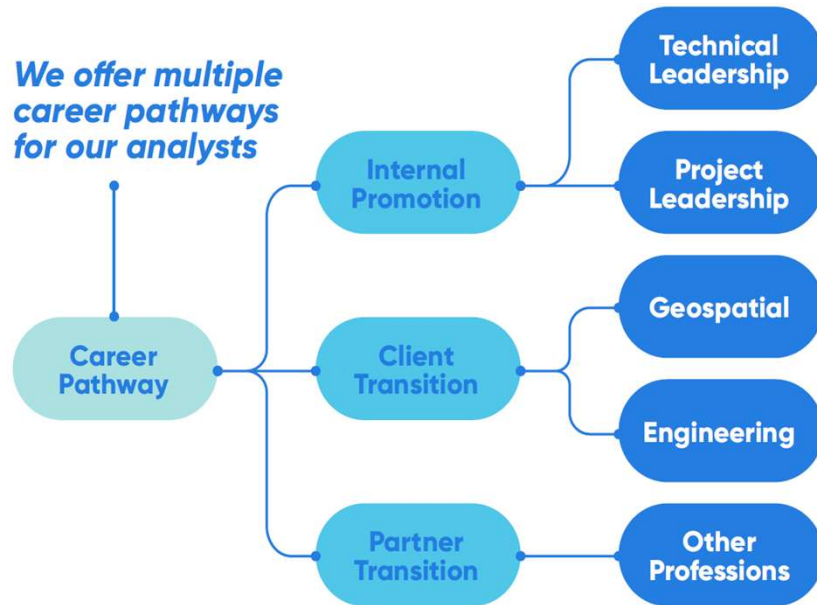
We offer multiple career pathways for our analysts

Career Pathway

Internal Promotion

Technical Leadership

Project Leadership

Client Transition

Geospatial

Engineering

Partner Transition

Other Professions